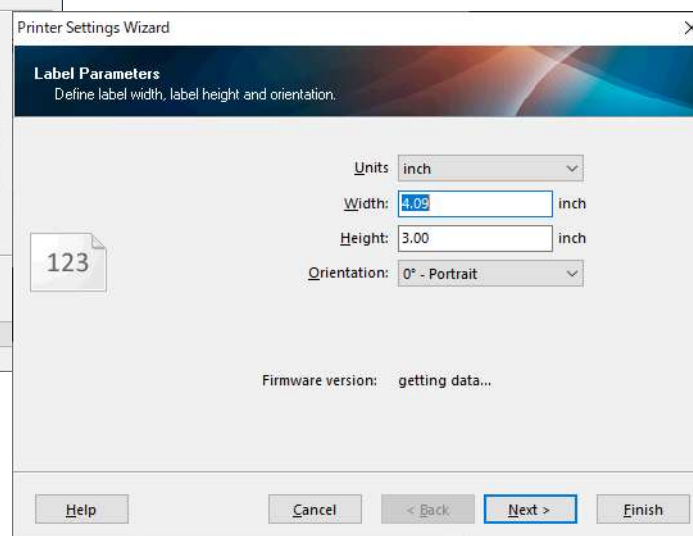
Printer Settings Wizard

Label Parameters
Define label width, label height and orientation.

Units inch
Width: 4.09 inch
Height: 3.00 inch
Orientation: 0° - Portrait

123

Firmware version: getting data...

Help
Cancel
< Back
Next >
Finish